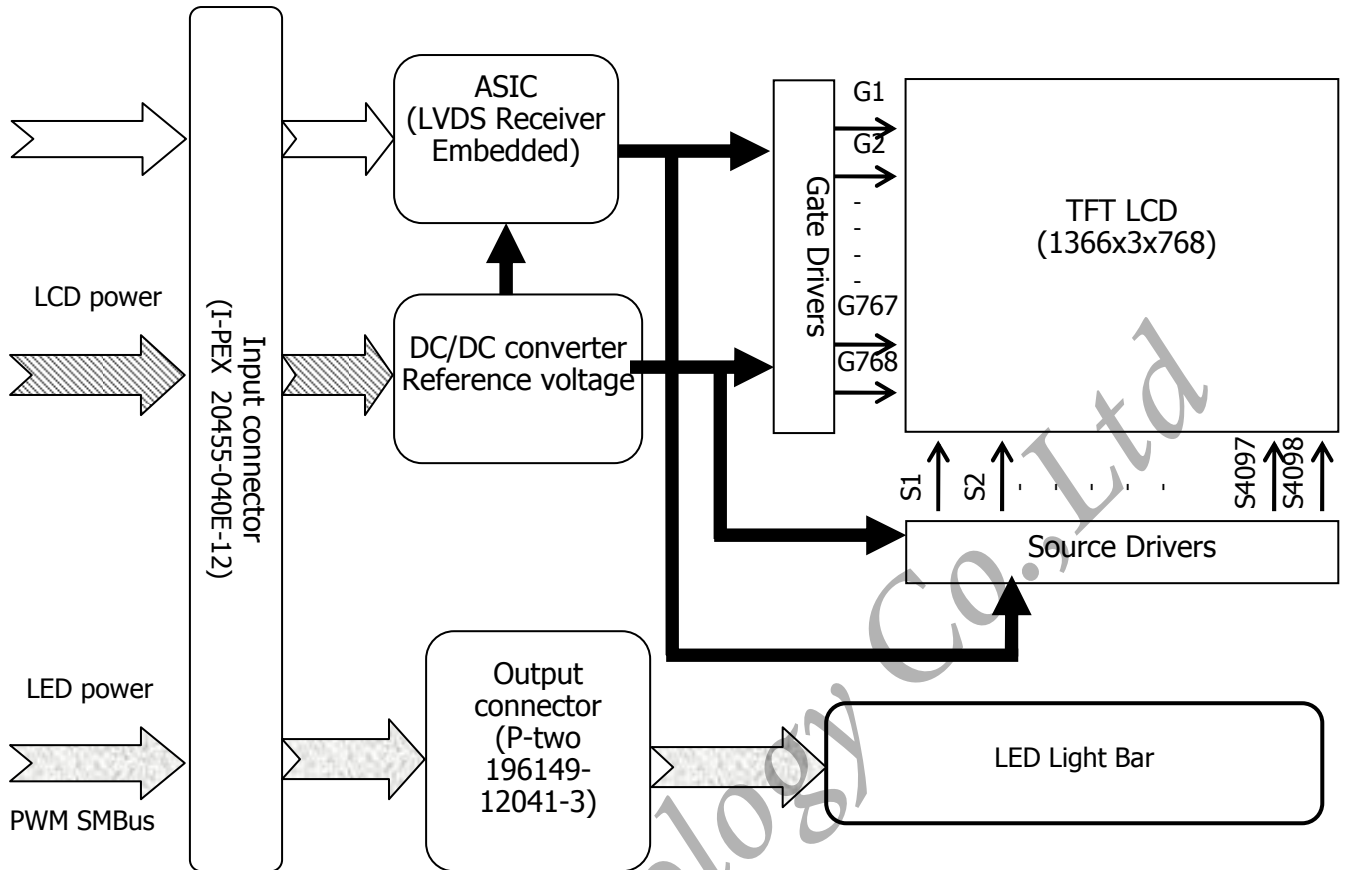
ASIC
(LVDS Receiver
Embedded)

Gate Drivers

G1
G2
-
-
-
-
G767
G768

TFT LCD
(1366x3x768)

LCD power

Input connector
(I-PEX 20455-040E-12)

DC/DC converter
Reference voltage

S1
S2
S4097
S4098

Source Drivers

LED power

Output
connector
(P-two
196149-
12041-3)

LED Light Bar

PWM SMBus

ology Co.,Ltd